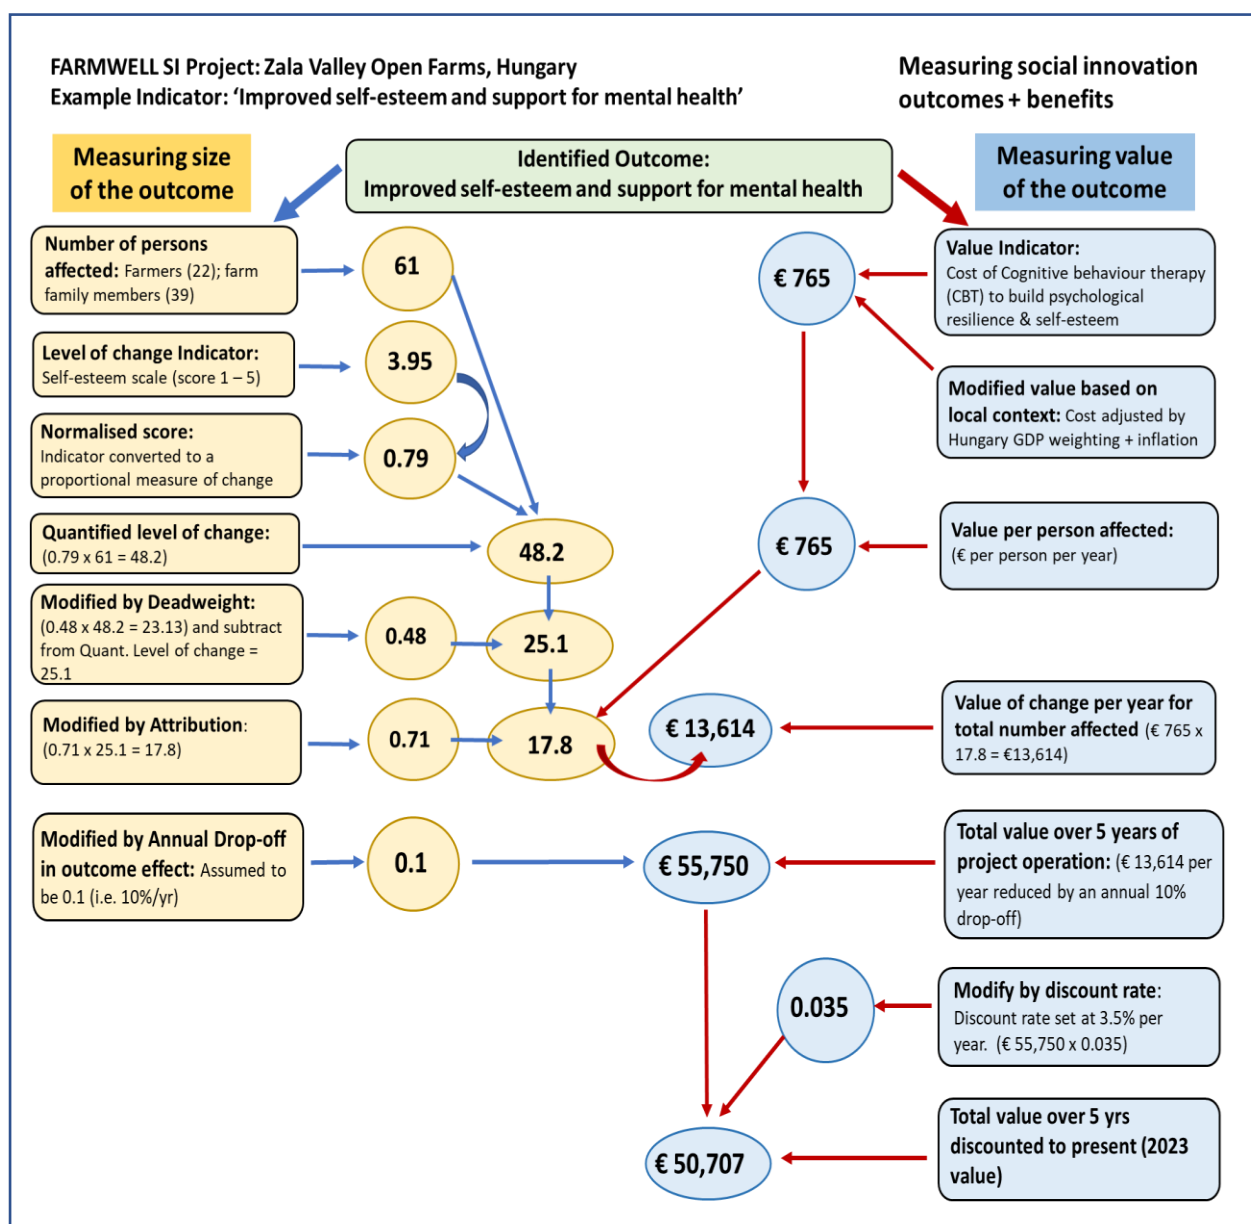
FARMWELL SI Project: Zala Valley Open Farms, Hungary
Example Indicator: 'Improved self-esteem and support for mental health'

Measuring social innovation outcomes + benefits

Measuring size of the outcome

Identified Outcome:
Improved self-esteem and support for mental health

Measuring value of the outcome

Number of persons affected: Farmers (22); farm family members (39)

61

Level of change Indicator: Self-esteem scale (score 1 – 5)

3.95

Normalised score: Indicator converted to a proportional measure of change

0.79

Quantified level of change: (0.79 x 61 = 48.2)

48.2

Modified by Deadweight: (0.48 x 48.2 = 23.13) and subtract from Quant. Level of change = 25.1

0.48

25.1

Modified by Attribution: (0.71 x 25.1 = 17.8)

0.71

17.8

Modified by Annual Drop-off in outcome effect: Assumed to be 0.1 (i.e. 10%/yr)

0.1

Value Indicator: Cost of Cognitive behaviour therapy (CBT) to build psychological resilience & self-esteem

€ 765

Modified value based on local context: Cost adjusted by Hungary GDP weighting + inflation

€ 765

Value per person affected: (€ per person per year)

€ 13,614

Value of change per year for total number affected (€ 765 x 17.8 = €13,614)

€ 55,750

Total value over 5 years of project operation: (€ 13,614 per year reduced by an annual 10% drop-off)

0.035

Modify by discount rate: Discount rate set at 3.5% per year. (€ 55,750 x 0.035)

€ 50,707

Total value over 5 yrs discounted to present (2023 value)